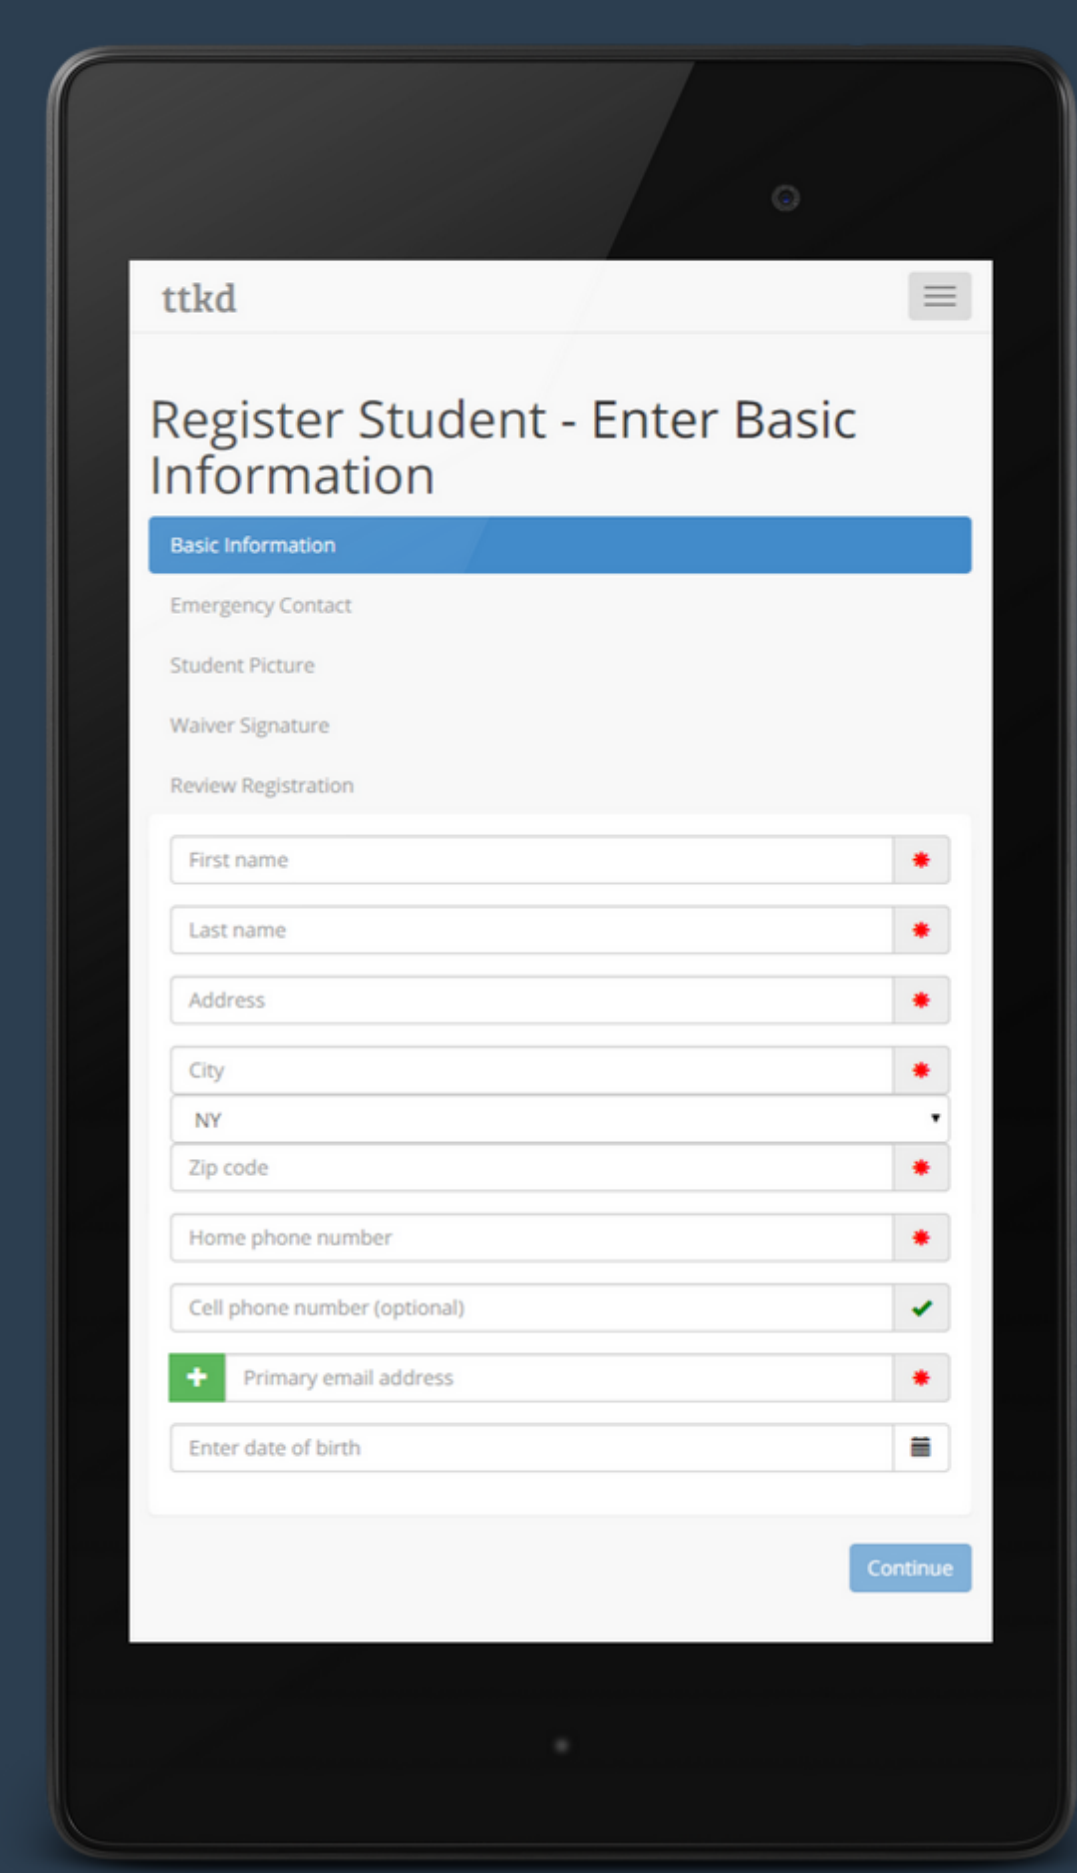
ttkd

Register Student - Enter Basic Information

Basic Information

Emergency Contact

Student Picture

Waiver Signature

Review Registration

First name *

Last name *

Address *

City *

NY

Zip code *

Home phone number *

Cell phone number (optional)

+ Primary email address *

Enter date of birth

Continue